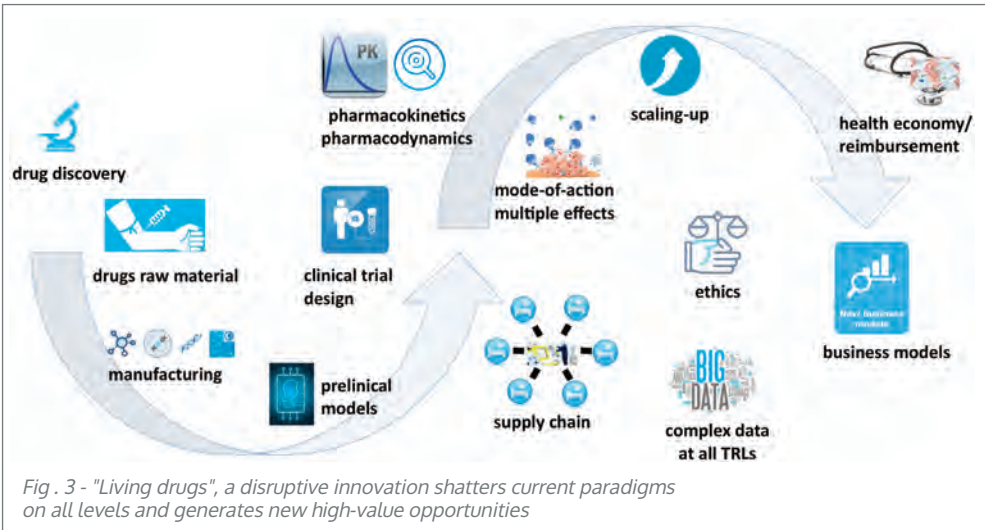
PK

pharmacokinetics
pharmacodynamics

scaling-up

health economy/
reimbursement

drug discovery

mode-of-action
multiple effects

drugs raw material

clinical trial
design

ethics

Novel business models

business models

manufacturing

prelinical
models

supply chain

BIG DATA

complex data
at all TRLs

Fig . 3 - "Living drugs", a disruptive innovation shatters current paradigms on all levels and generates new high-value opportunities